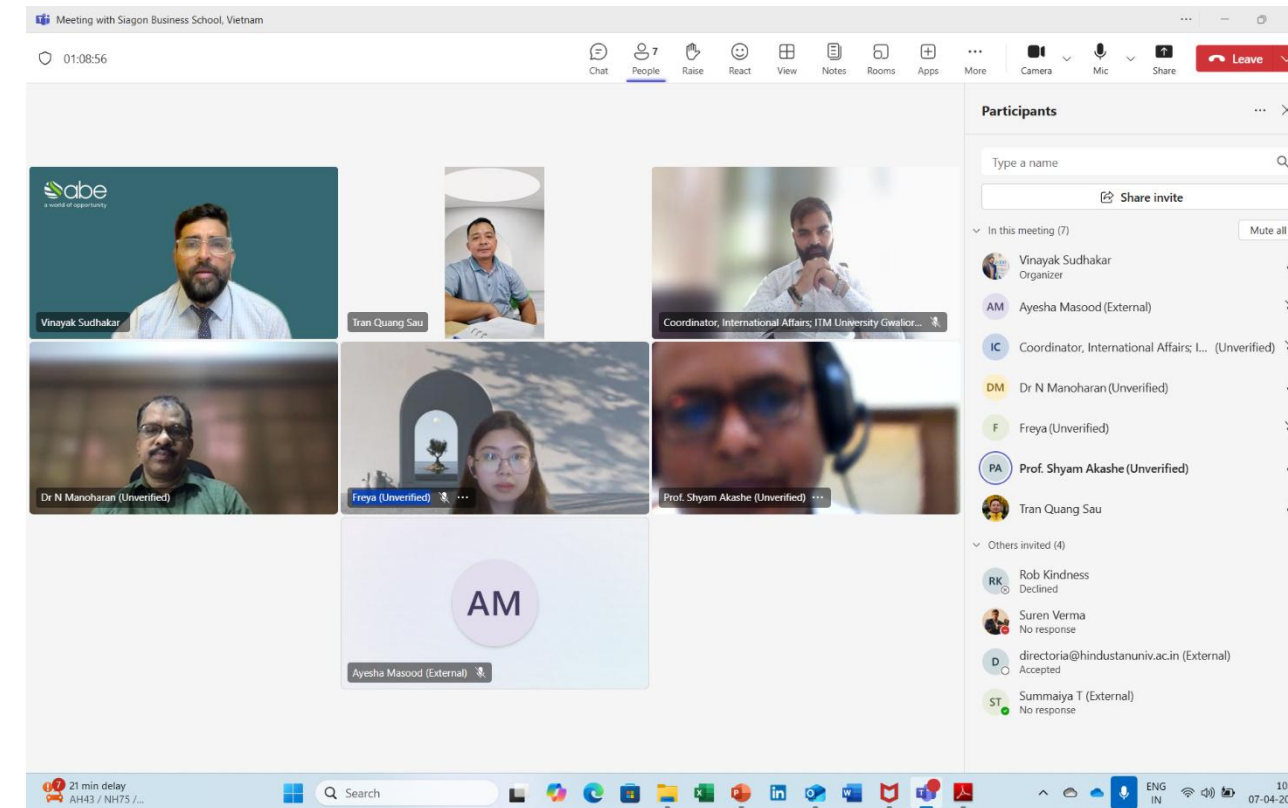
Meeting with Siagon Business School, Vietnam

01:08:56

Chat People 7 Raise React View Notes Rooms Apps More Camera Mic Share Leave

abe
a world of opportunity

Vinayak Sudhakar

Tran Quang Sau

Coordinator, International Affairs; ITM University Gwalior...

Dr N Manoharan (Unverified)

Freya (Unverified)

Prof. Shyam Akashe (Unverified)

AM

Ayesha Masood (External)

Participants

Type a name

Share invite

In this meeting (7)

Mute all

Vinayak Sudhakar
Organizer

AM Ayesha Masood (External)

IC Coordinator, International Affairs; I... (Unverified)

DM Dr N Manoharan (Unverified)

F Freya (Unverified)

PA Prof. Shyam Akashe (Unverified)

Tran Quang Sau

Others invited (4)

RK Rob Kindness
Declined

Suren Verma
No response

D directoria@hindustanuniv.ac.in (External)
Accepted

ST Summaiya T (External)
No response

21 min delay
AH43 / NH75 /...

Search

ENG
IN

10
07-04-2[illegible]